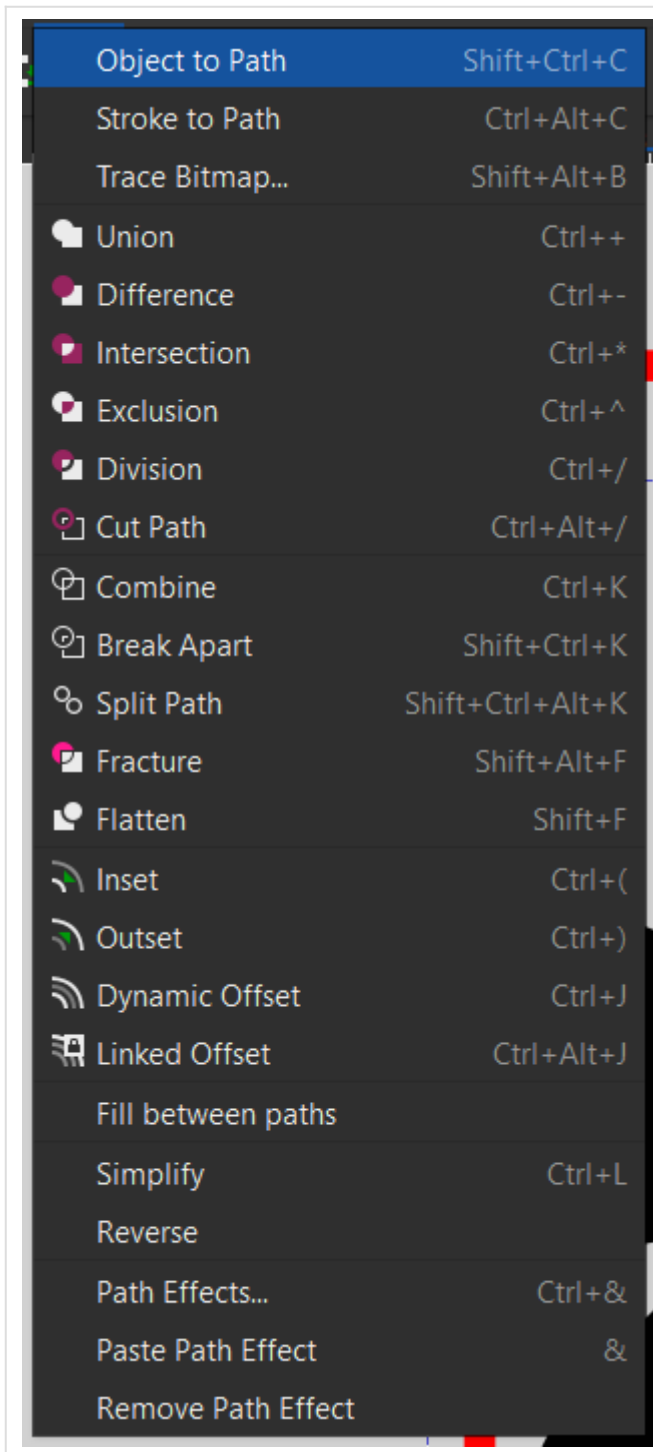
Object to Path Shift+Ctrl+C
Stroke to Path Ctrl+Alt+C
Trace Bitmap... Shift+Alt+B

Union Ctrl++
Difference Ctrl+-
Intersection Ctrl+*
Exclusion Ctrl+^
Division Ctrl+/
Cut Path Ctrl+Alt+/

Combine Ctrl+K
Break Apart Shift+Ctrl+K
Split Path Shift+Ctrl+Alt+K
Fracture Shift+Alt+F
Flatten Shift+F

Inset Ctrl+(
Outset Ctrl+)
Dynamic Offset Ctrl+J
Linked Offset Ctrl+Alt+J

Fill between paths

Simplify Ctrl+L
Reverse

Path Effects... Ctrl+&
Paste Path Effect &
Remove Path Effect